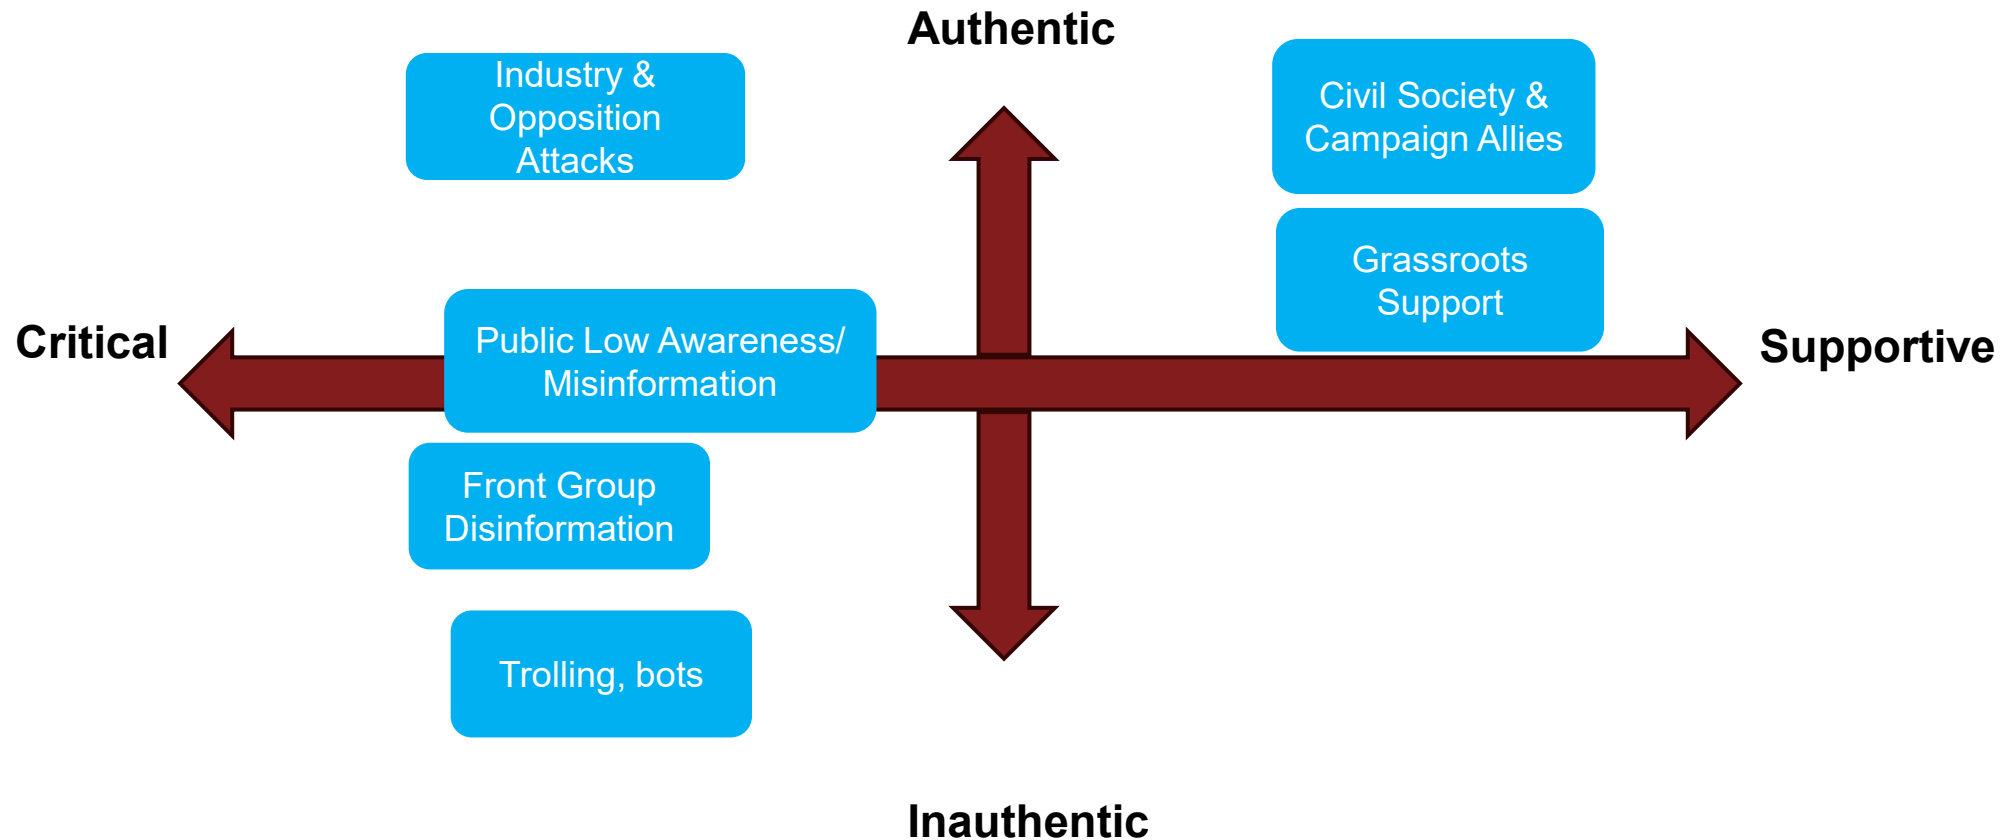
Authentic

Industry & Opposition Attacks

Civil Society & Campaign Allies

Grassroots Support

Critical

Public Low Awareness/ Misinformation

Supportive

Front Group Disinformation

Trolling, bots

Inauthentic